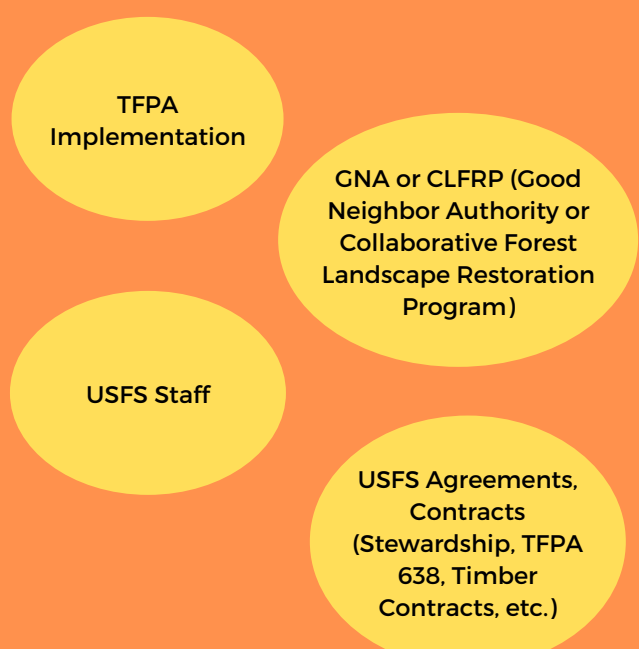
TFPA Implementation

GNA or CLFRP (Good Neighbor Authority or Collaborative Forest Landscape Restoration Program)

USFS Staff

USFS Agreements, Contracts (Stewardship, TFPA 638, Timber Contracts, etc.)